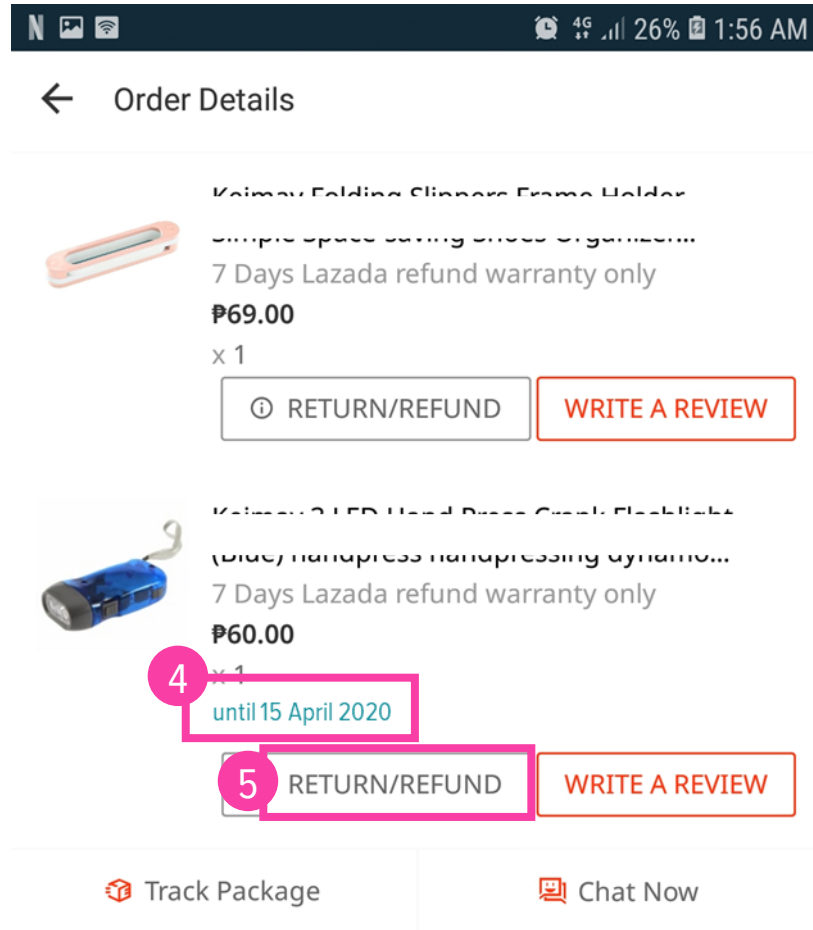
N 4G 26% 1:56 AM

Order Details

Keimay Folding Slippers Frame Holder Simple Space Saving Shoes Organizer...
7 Days Lazada refund warranty only
₱69.00
x 1
RETURN/REFUND
WRITE A REVIEW

Keimay 2 LED Hand Press Crank Flashlight (Blue) handpress handpressing dynamo...
7 Days Lazada refund warranty only
₱60.00
4
x 1
until 15 April 2020
5
RETURN/REFUND
WRITE A REVIEW

Track Package
Chat Now